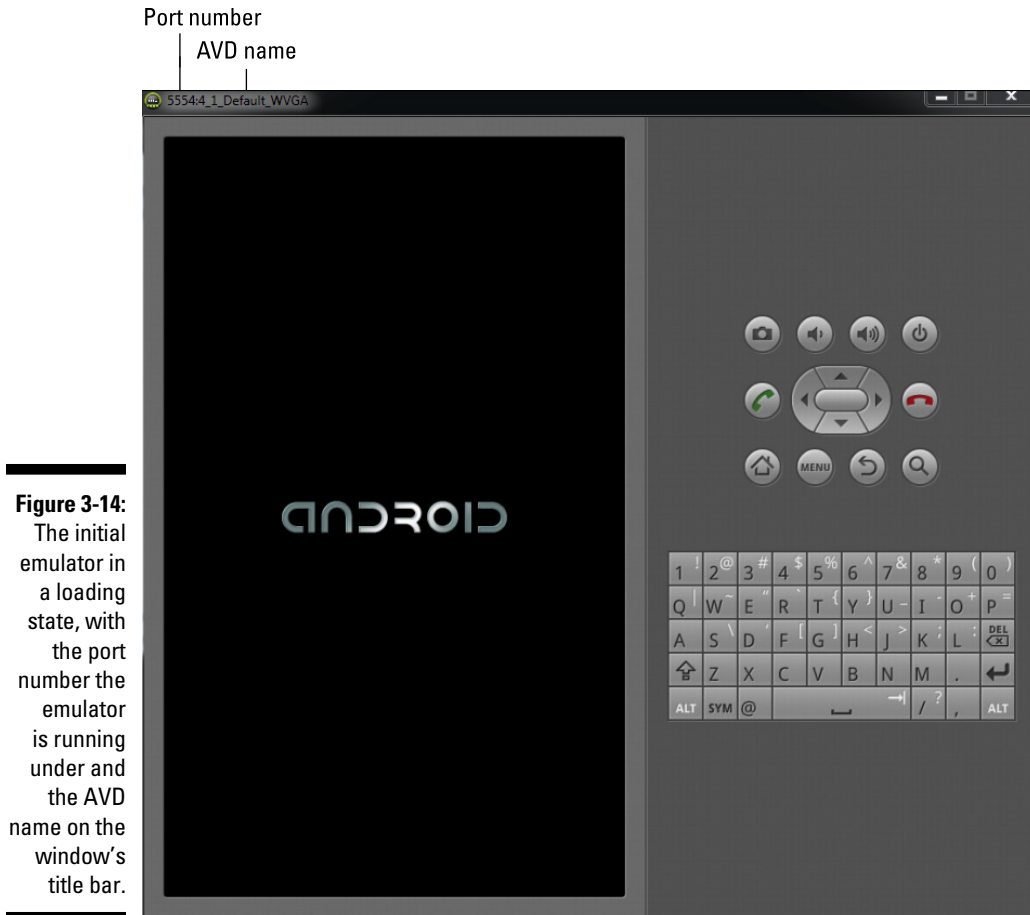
Port number
AVD name

5554:4_1_Default_WVGA

ANDROID

MENU

1 ! 2 @ 3 # 4 $ 5 % 6 ^ 7 & 8 * 9 ( 0 )
Q | W ~ E " R ` T { Y } U - I ' O + P =
A S \ D ' F [ G ] H < J > K ; L : DEL
Z X C V B N M .
ALT SYM @ / ? , ALT

**Figure 3-14:** The initial emulator in a loading state, with the port number the emulator is running under and the AVD name on the window's title bar.